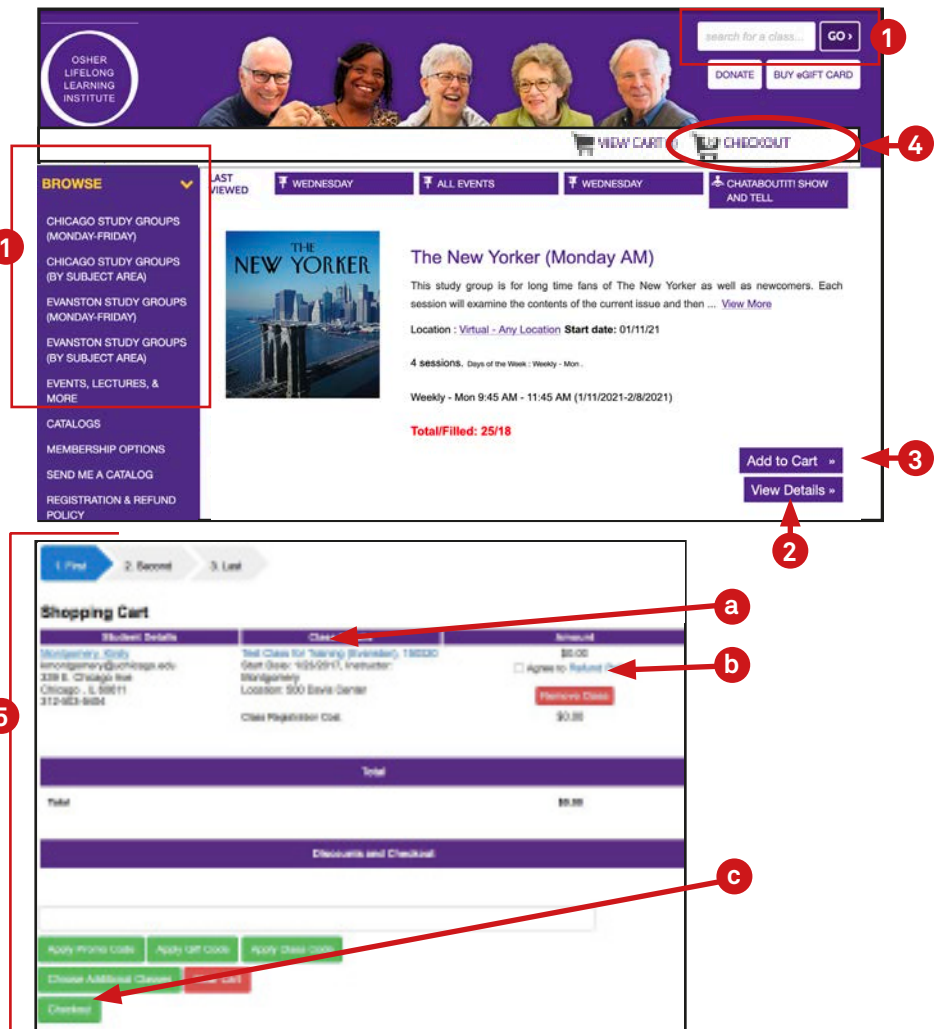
OSHER LIFELONG LEARNING INSTITUTE

search for a class... GO ›

1

DONATE BUY eGIFT CARD

VIEW CART CHECKOUT

4

BROWSE

1

CHICAGO STUDY GROUPS (MONDAY-FRIDAY)
CHICAGO STUDY GROUPS (BY SUBJECT AREA)
EVANSTON STUDY GROUPS (MONDAY-FRIDAY)
EVANSTON STUDY GROUPS (BY SUBJECT AREA)
EVENTS, LECTURES, & MORE
CATALOGS
MEMBERSHIP OPTIONS
SEND ME A CATALOG
REGISTRATION & REFUND POLICY

LAST VIEWED WEDNESDAY ALL EVENTS WEDNESDAY CHATABOUTIT! SHOW AND TELL

THE NEW YORKER

The New Yorker (Monday AM)

This study group is for long time fans of The New Yorker as well as newcomers. Each session will examine the contents of the current issue and then ... View More

Location : Virtual - Any Location Start date: 01/11/21

4 sessions. Days of the Week : Weekly - Mon .

Weekly - Mon 9:45 AM - 11:45 AM (1/11/2021-2/8/2021)

Total/Filled: 25/18

Add to Cart »

3

View Details »

2

5

1. First 2. Second 3. Last

Shopping Cart

| Student Details | Class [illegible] | Amount |
|---|---|---|
| Montgomery, Kimly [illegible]@uchicago.edu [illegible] Chicago , IL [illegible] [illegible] | Test Class for Training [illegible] Start Date: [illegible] Instructor: Montgomery Location: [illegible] | $0.00 Agree to Refund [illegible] Remove Class |
| | Class Registration Cost | $0.00 |

a

b

Total

Total $0.00

Discounts and Checkout

c

Apply Promo Code Apply Gift Code Apply Class Code

Choose Additional Classes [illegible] Cart

Checkout